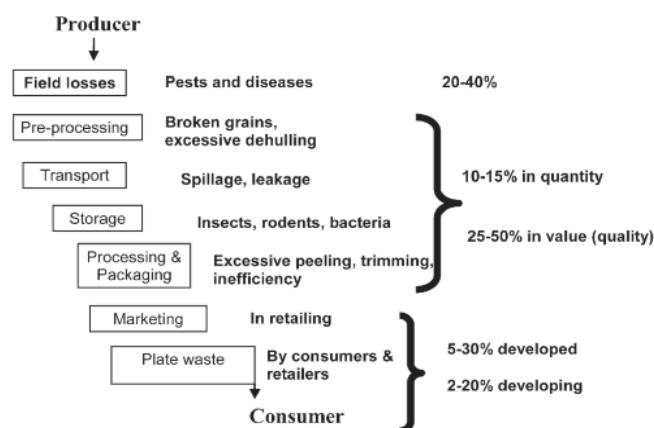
Producer

Field losses
Pests and diseases
20-40%

Pre-processing
Broken grains, excessive dehulling

Transport
Spillage, leakage
10-15% in quantity

Storage
Insects, rodents, bacteria
25-50% in value (quality)

Processing & Packaging
Excessive peeling, trimming, inefficiency

Marketing
In retailing

Plate waste
By consumers & retailers
5-30% developed
2-20% developing

Consumer